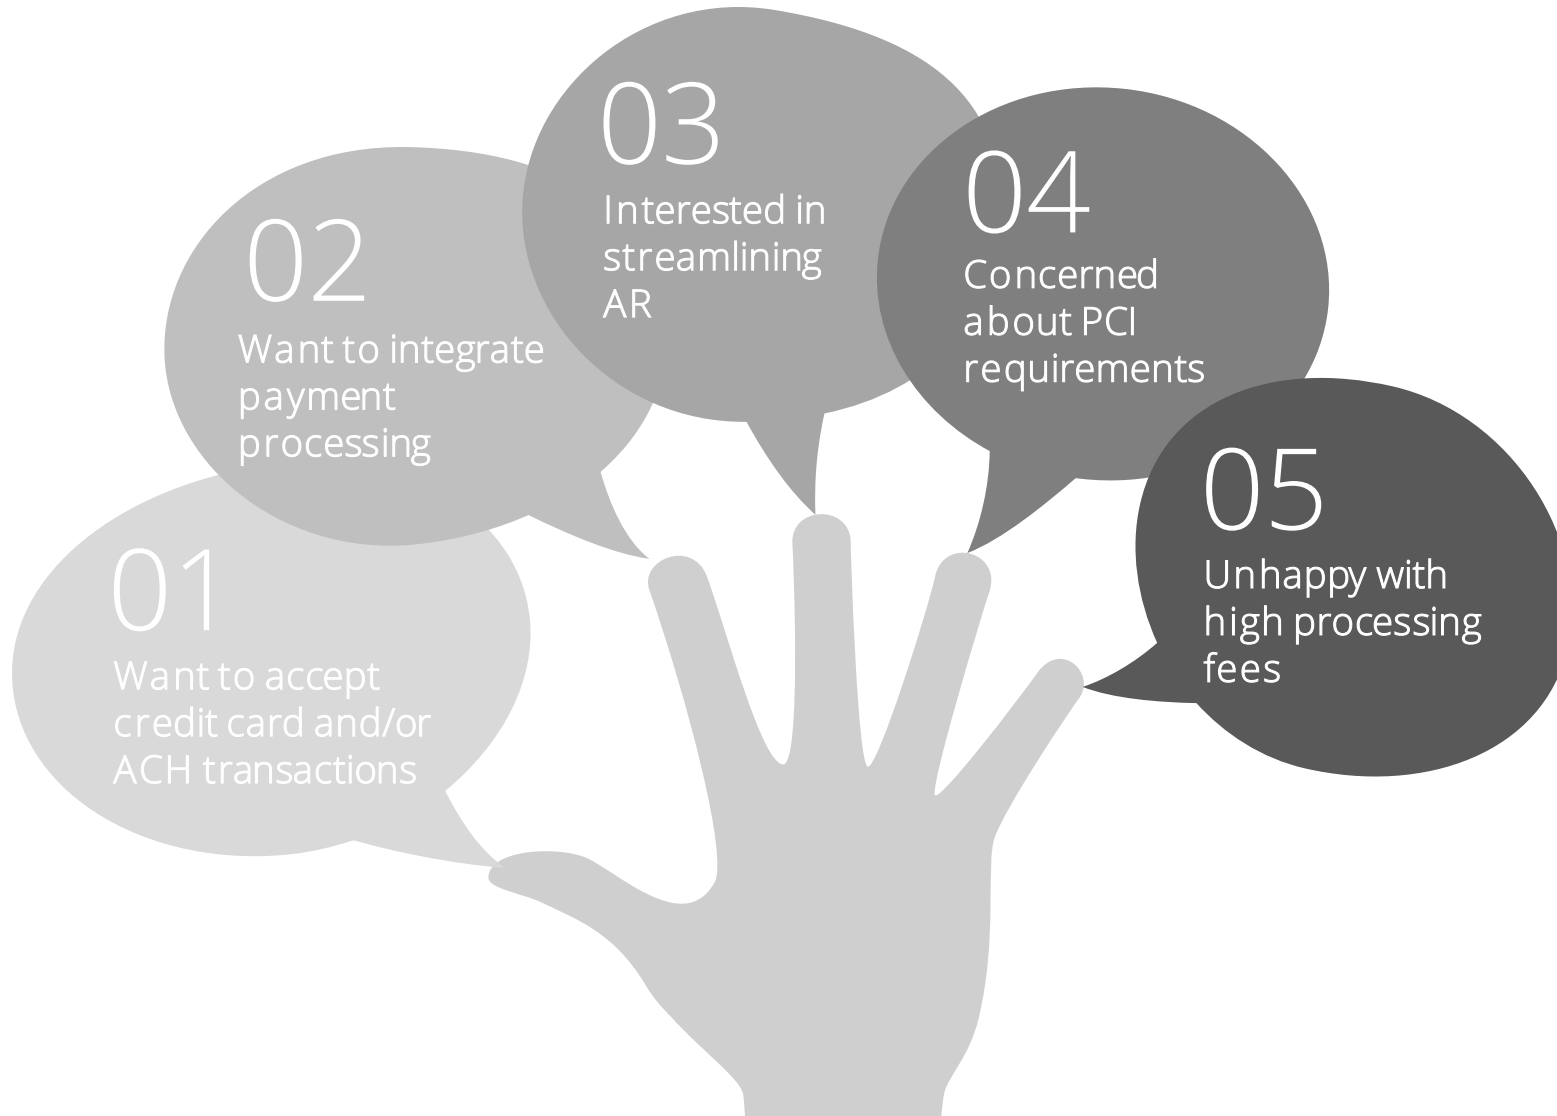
01
Want to accept credit card and/or ACH transactions

02
Want to integrate payment processing

03
Interested in streamlining AR

04
Concerned about PCI requirements

05
Unhappy with high processing fees